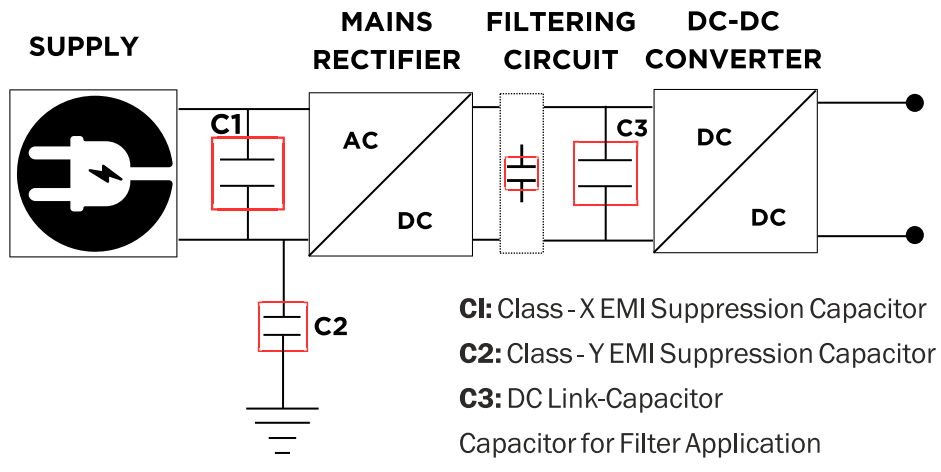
SUPPLY

MAINS RECTIFIER

FILTERING CIRCUIT

DC-DC CONVERTER

C1

AC

DC

C3

DC

DC

C2

CI: Class - X EMI Suppression Capacitor

C2: Class - Y EMI Suppression Capacitor

C3: DC Link-Capacitor

Capacitor for Filter Application